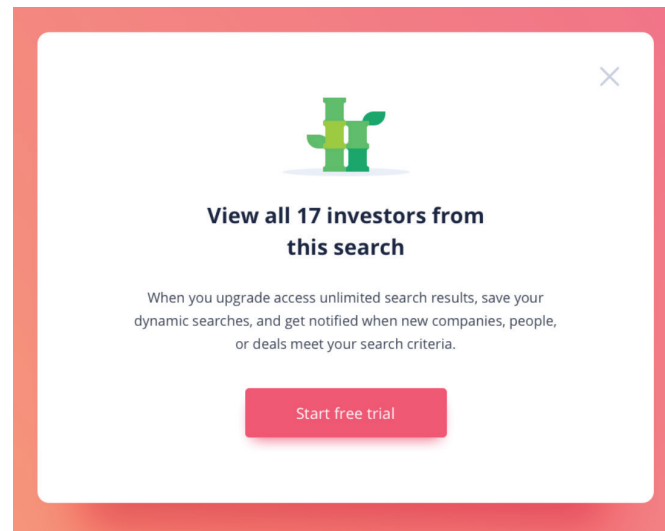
View all 17 investors from this search

When you upgrade access unlimited search results, save your dynamic searches, and get notified when new companies, people, or deals meet your search criteria.

Start free trial